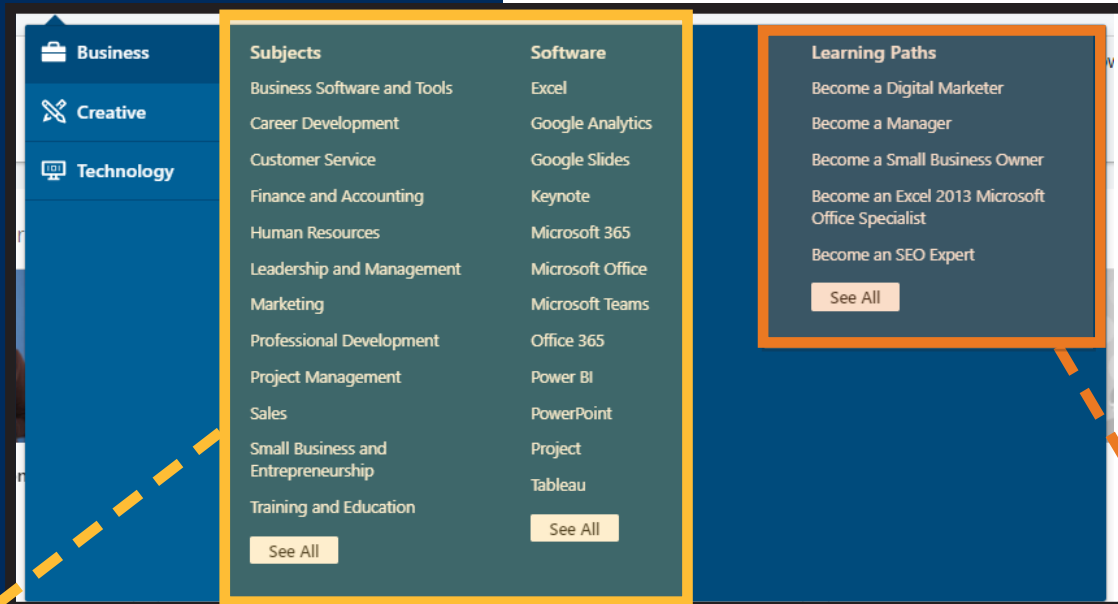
Business
Creative
Technology

Subjects
Business Software and Tools
Career Development
Customer Service
Finance and Accounting
Human Resources
Leadership and Management
Marketing
Professional Development
Project Management
Sales
Small Business and Entrepreneurship
Training and Education
See All

Software
Excel
Google Analytics
Google Slides
Keynote
Microsoft 365
Microsoft Office
Microsoft Teams
Office 365
Power BI
PowerPoint
Project
Tableau
See All

Learning Paths
Become a Digital Marketer
Become a Manager
Become a Small Business Owner
Become an Excel 2013 Microsoft Office Specialist
Become an SEO Expert
See All